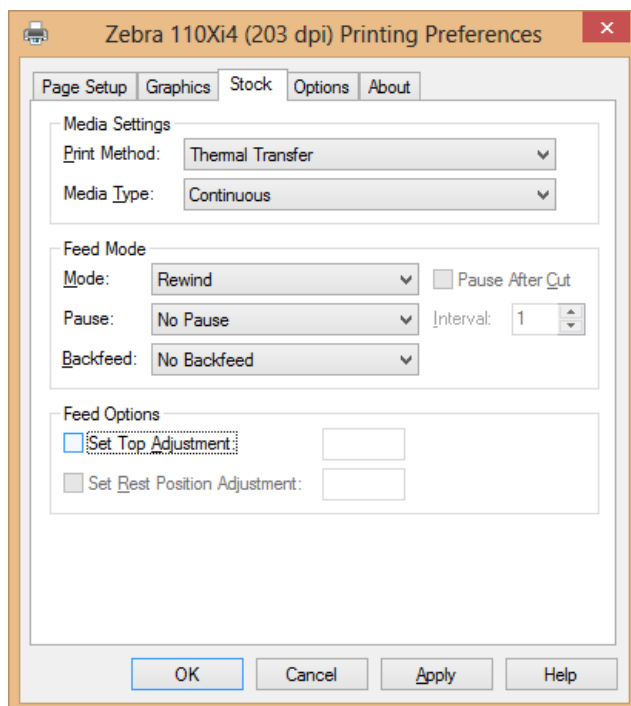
Zebra 110Xi4 (203 dpi) Printing Preferences

Page Setup | Graphics | Stock | Options | About

Media Settings
Print Method: Thermal Transfer
Media Type: Continuous

Feed Mode
Mode: Rewind
Pause After Cut
Pause: No Pause
Interval: 1
Backfeed: No Backfeed

Feed Options
Set Top Adjustment:
Set Rest Position Adjustment:

OK
Cancel
Apply
Help